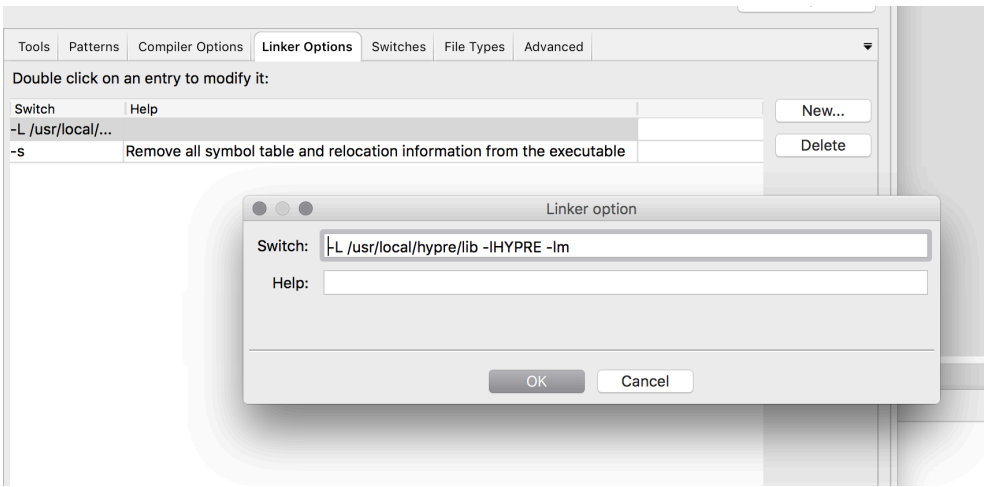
Tools | Patterns | Compiler Options | Linker Options | Switches | File Types | Advanced

Double click on an entry to modify it:

| Switch | Help |
|---|---|
| -L /usr/local/... | |
| -s | Remove all symbol table and relocation information from the executable |

New...
Delete

Linker option

Switch: -L /usr/local/hypre/lib -lHYPRE -lm

Help:

OK
Cancel